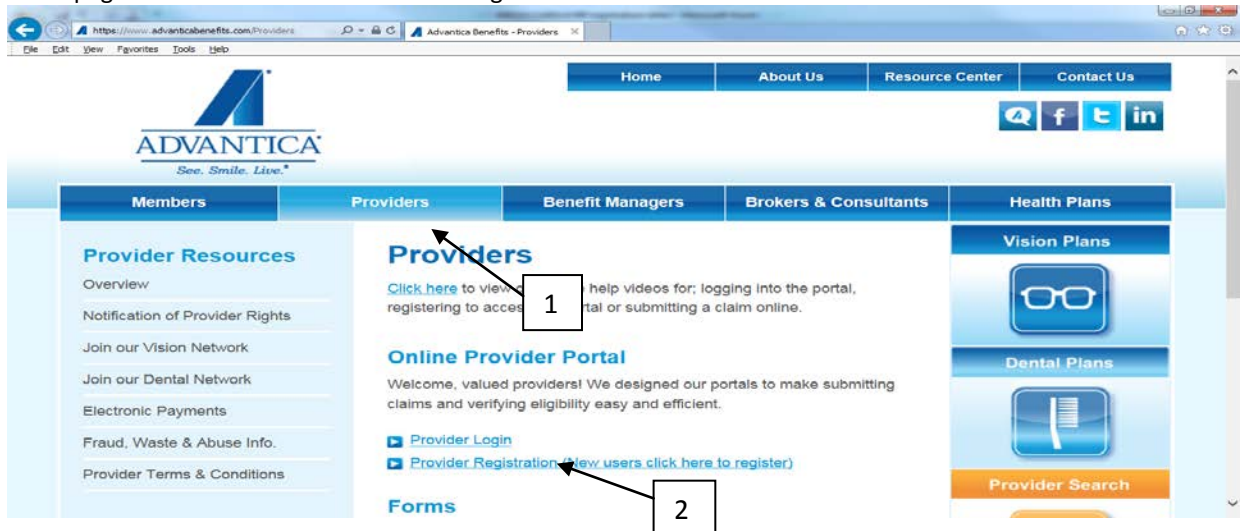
https://www.advanticabenefits.com/Providers
Advantica Benefits - Providers

File Edit View Favorites Tools Help

Home | About Us | Resource Center | Contact Us

ADVANTICA
See. Smile. Live.®

Members | Providers | Benefit Managers | Brokers & Consultants | Health Plans

Provider Resources
Overview
Notification of Provider Rights
Join our Vision Network
Join our Dental Network
Electronic Payments
Fraud, Waste & Abuse Info.
Provider Terms & Conditions

Providers
Click here to view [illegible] help videos for; logging into the portal, registering to acces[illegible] rtal or submitting a claim online.

1

Online Provider Portal
Welcome, valued providers! We designed our portals to make submitting claims and verifying eligibility easy and efficient.

Provider Login
Provider Registration (New users click here to register)

2

Forms

Vision Plans
Dental Plans
Provider Search